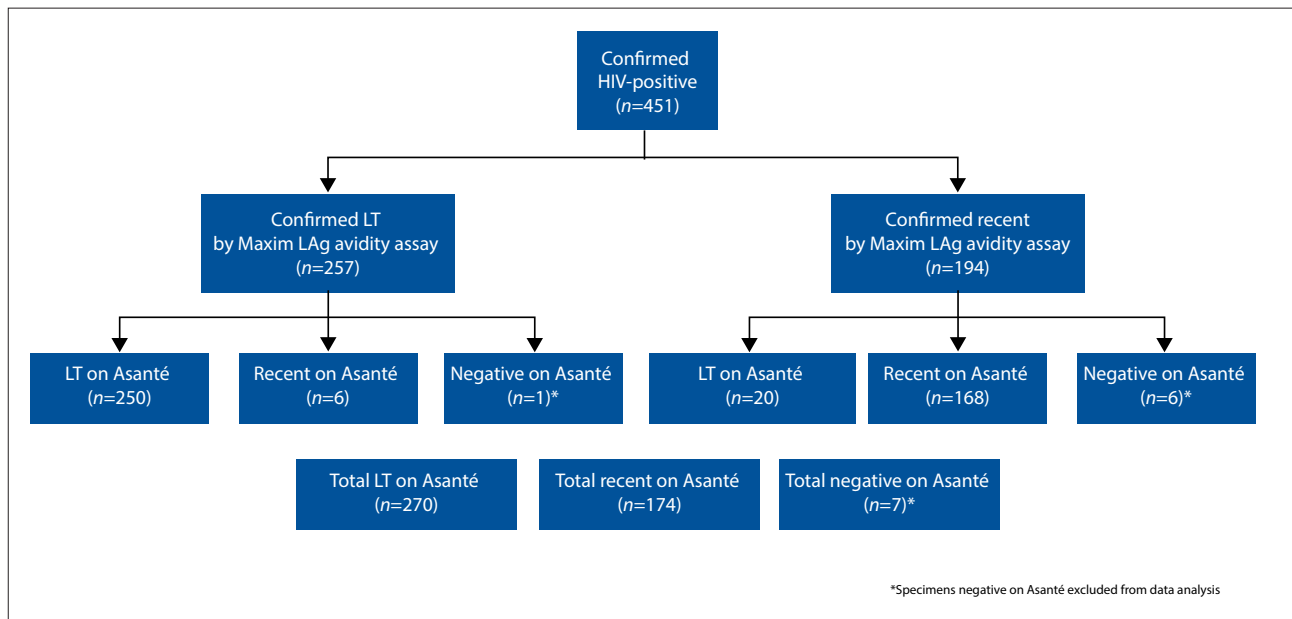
Confirmed HIV-positive ($n$=451)

Confirmed LT by Maxim LAg avidity assay ($n$=257)

Confirmed recent by Maxim LAg avidity assay ($n$=194)

LT on Asanté ($n$=250)

Recent on Asanté ($n$=6)

Negative on Asanté ($n$=1)*

LT on Asanté ($n$=20)

Recent on Asanté ($n$=168)

Negative on Asanté ($n$=6)*

Total LT on Asanté ($n$=270)

Total recent on Asanté ($n$=174)

Total negative on Asanté ($n$=7)*

*Specimens negative on Asanté excluded from data analysis